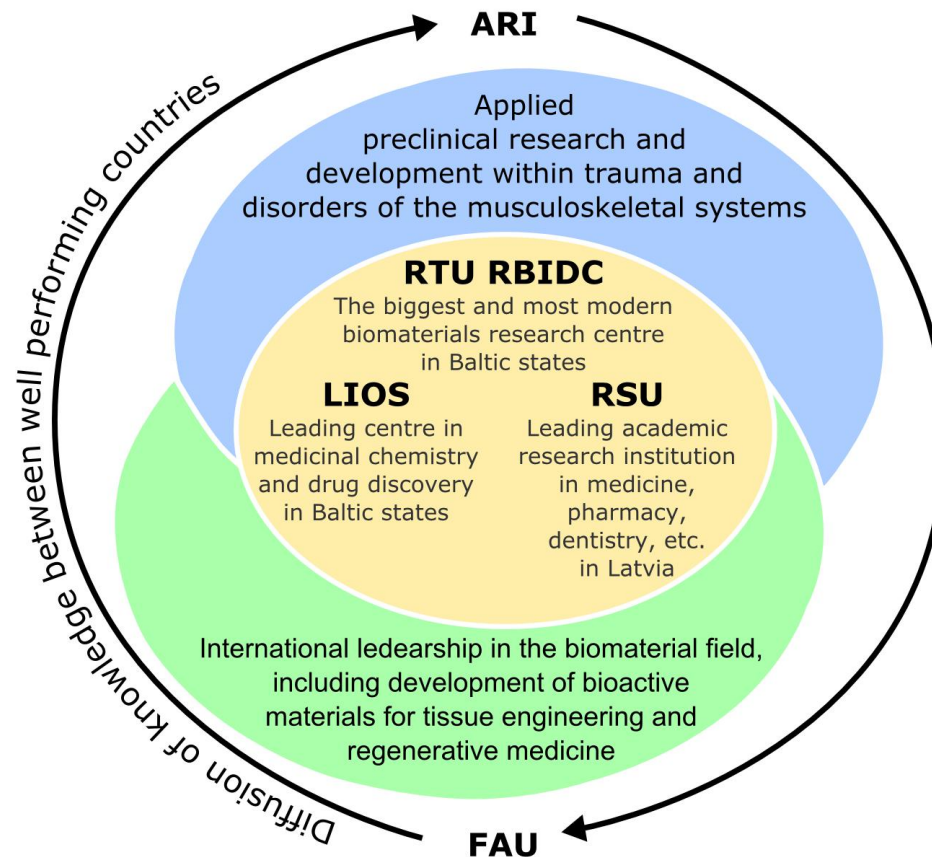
ARI

Applied preclinical research and development within trauma and disorders of the musculoskeletal systems

RTU RBIDC
The biggest and most modern biomaterials research centre in Baltic states

LIOS
Leading centre in medicinal chemistry and drug discovery in Baltic states

RSU
Leading academic research institution in medicine, pharmacy, dentistry, etc. in Latvia

International ledearship in the biomaterial field, including development of bioactive materials for tissue engineering and regenerative medicine

FAU

Diffusion of knowledge between well performing countries